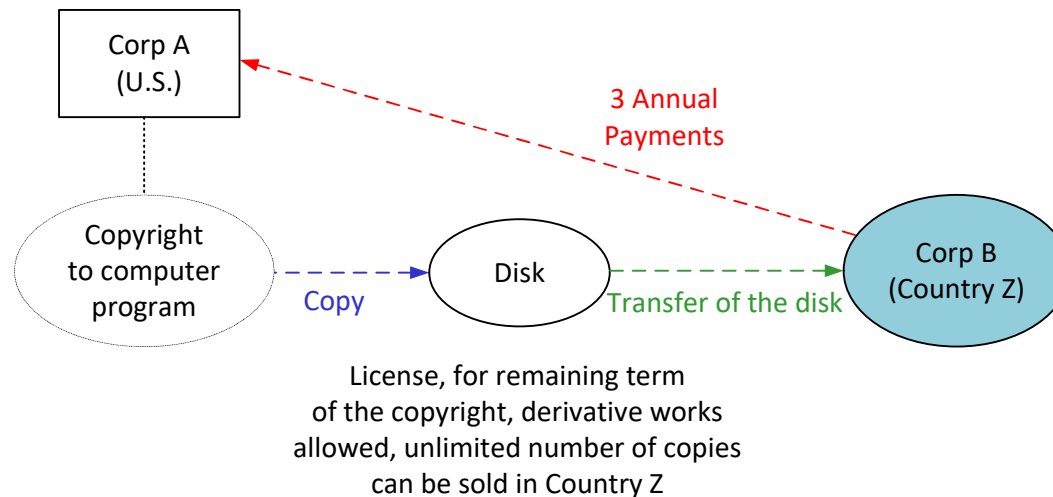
Corp A
(U.S.)

3 Annual
Payments

Copyright
to computer
program

Copy

Disk

Transfer of the disk

Corp B
(Country Z)

License, for remaining term of the copyright, derivative works allowed, unlimited number of copies can be sold in Country Z